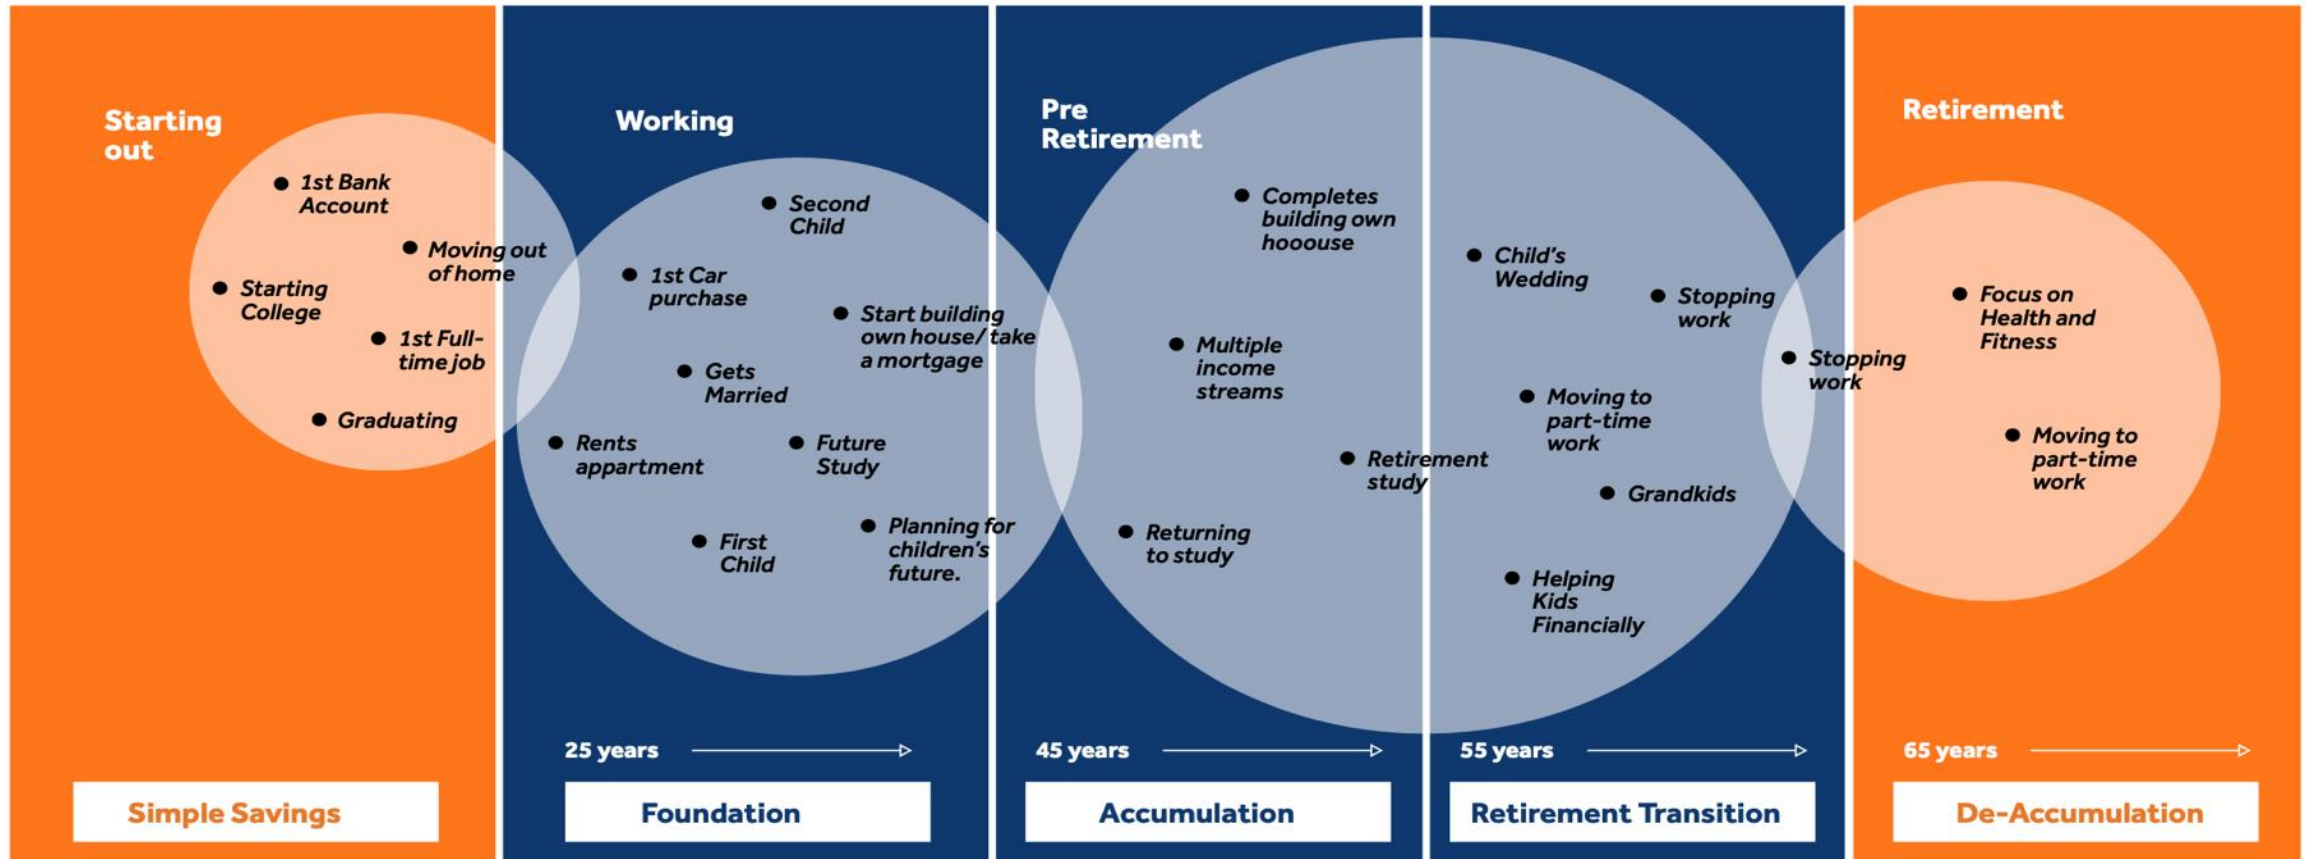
Starting out

- 1st Bank Account
- Moving out of home
- Starting College
- 1st Full-time job
- Graduating

Simple Savings

Working

- Second Child
- 1st Car purchase
- Start building own house/ take a mortgage
- Gets Married
- Rents appartment
- Future Study
- First Child
- Planning for children's future.

25 years

Foundation

Pre Retirement

- Completes building own hooouse
- Multiple income streams
- Retirement study
- Returning to study

45 years

Accumulation

- Child's Wedding
- Stopping work
- Moving to part-time work
- Grandkids
- Helping Kids Financially

55 years

Retirement Transition

Retirement

- Stopping work
- Focus on Health and Fitness
- Moving to part-time work

65 years

De-Accumulation